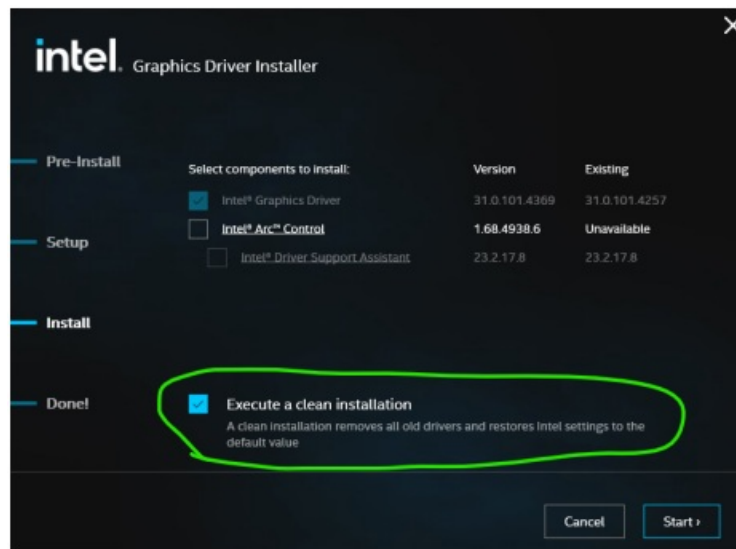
intel. Graphics Driver Installer

Pre-Install

Setup

Install

Done!

| Select components to install: | Version | Existing |
|---|---|---|
| Intel® Graphics Driver | 31.0.101.4369 | 31.0.101.4257 |
| Intel® Arc™ Control | 1.68.4938.6 | Unavailable |
| Intel® Driver Support Assistant | 23.2.17.8 | 23.2.17.8 |

Execute a clean installation
A clean installation removes all old drivers and restores Intel settings to the default value

Cancel

Start ›